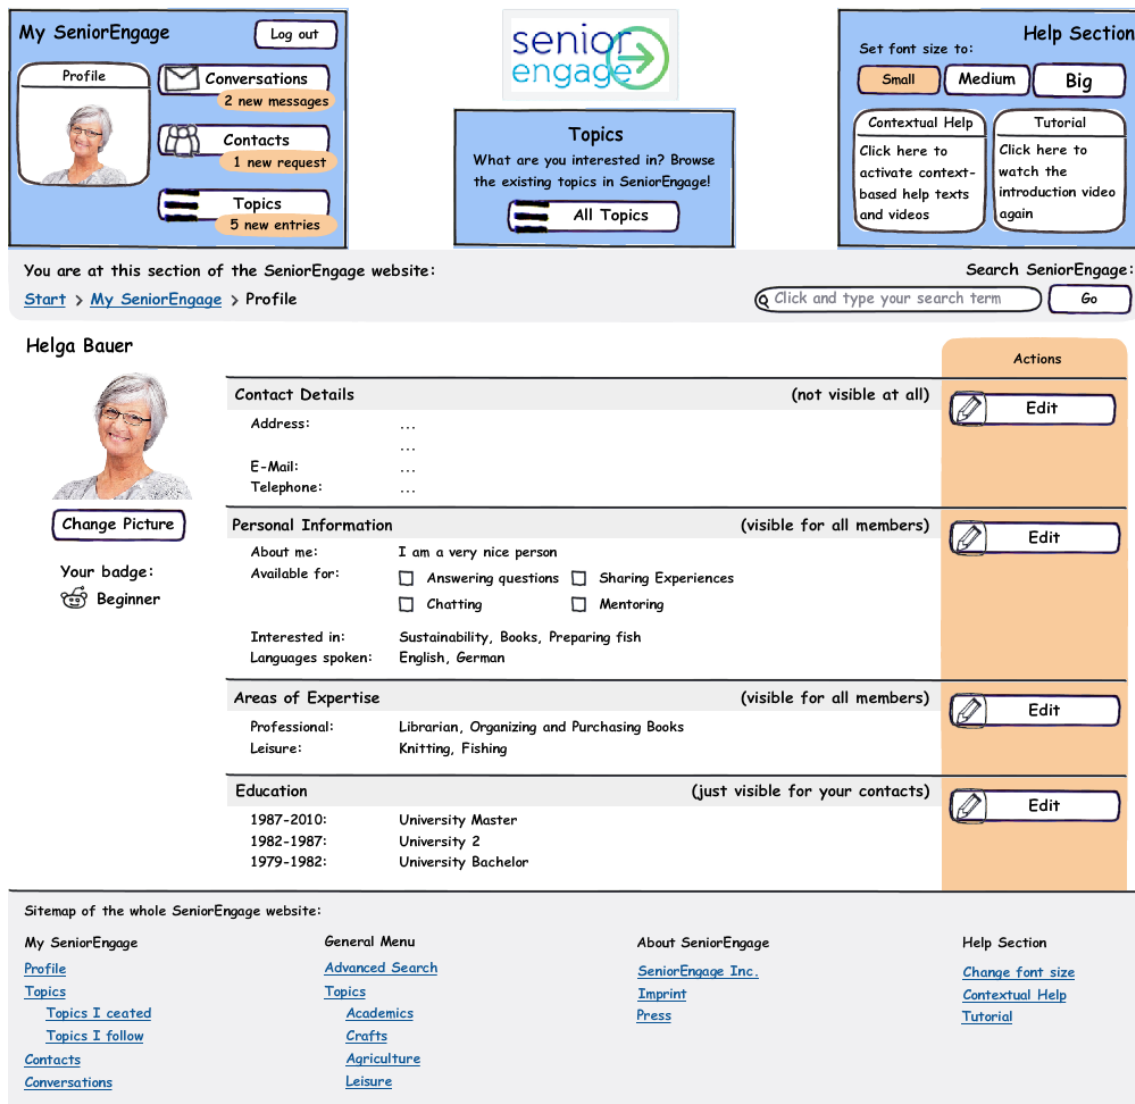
My SeniorEngage

Log out

Profile

Conversations
2 new messages

Contacts
1 new request

Topics
5 new entries

senior engage

Topics
What are you interested in? Browse the existing topics in SeniorEngage!

All Topics

Help Section

Set font size to:

Small Medium Big

Contextual Help
Click here to activate context-based help texts and videos

Tutorial
Click here to watch the introduction video again

You are at this section of the SeniorEngage website:

Start > My SeniorEngage > Profile

Search SeniorEngage:

Click and type your search term

Go

Helga Bauer

Change Picture

Your badge:
Beginner

Actions

Contact Details (not visible at all)

Edit

Address: ...
...
E-Mail: ...
Telephone: ...

Personal Information (visible for all members)

Edit

About me: I am a very nice person
Available for: Answering questions Sharing Experiences
Chatting Mentoring

Interested in: Sustainability, Books, Preparing fish
Languages spoken: English, German

Areas of Expertise (visible for all members)

Edit

Professional: Librarian, Organizing and Purchasing Books
Leisure: Knitting, Fishing

Education (just visible for your contacts)

Edit

1987-2010: University Master
1982-1987: University 2
1979-1982: University Bachelor

Sitemap of the whole SeniorEngage website:

My SeniorEngage
Profile
Topics
Topics I ceated
Topics I follow
Contacts
Conversations

General Menu
Advanced Search
Topics
Academics
Crafts
Agriculture
Leisure

About SeniorEngage
SeniorEngage Inc.
Imprint
Press

Help Section
Change font size
Contextual Help
Tutorial